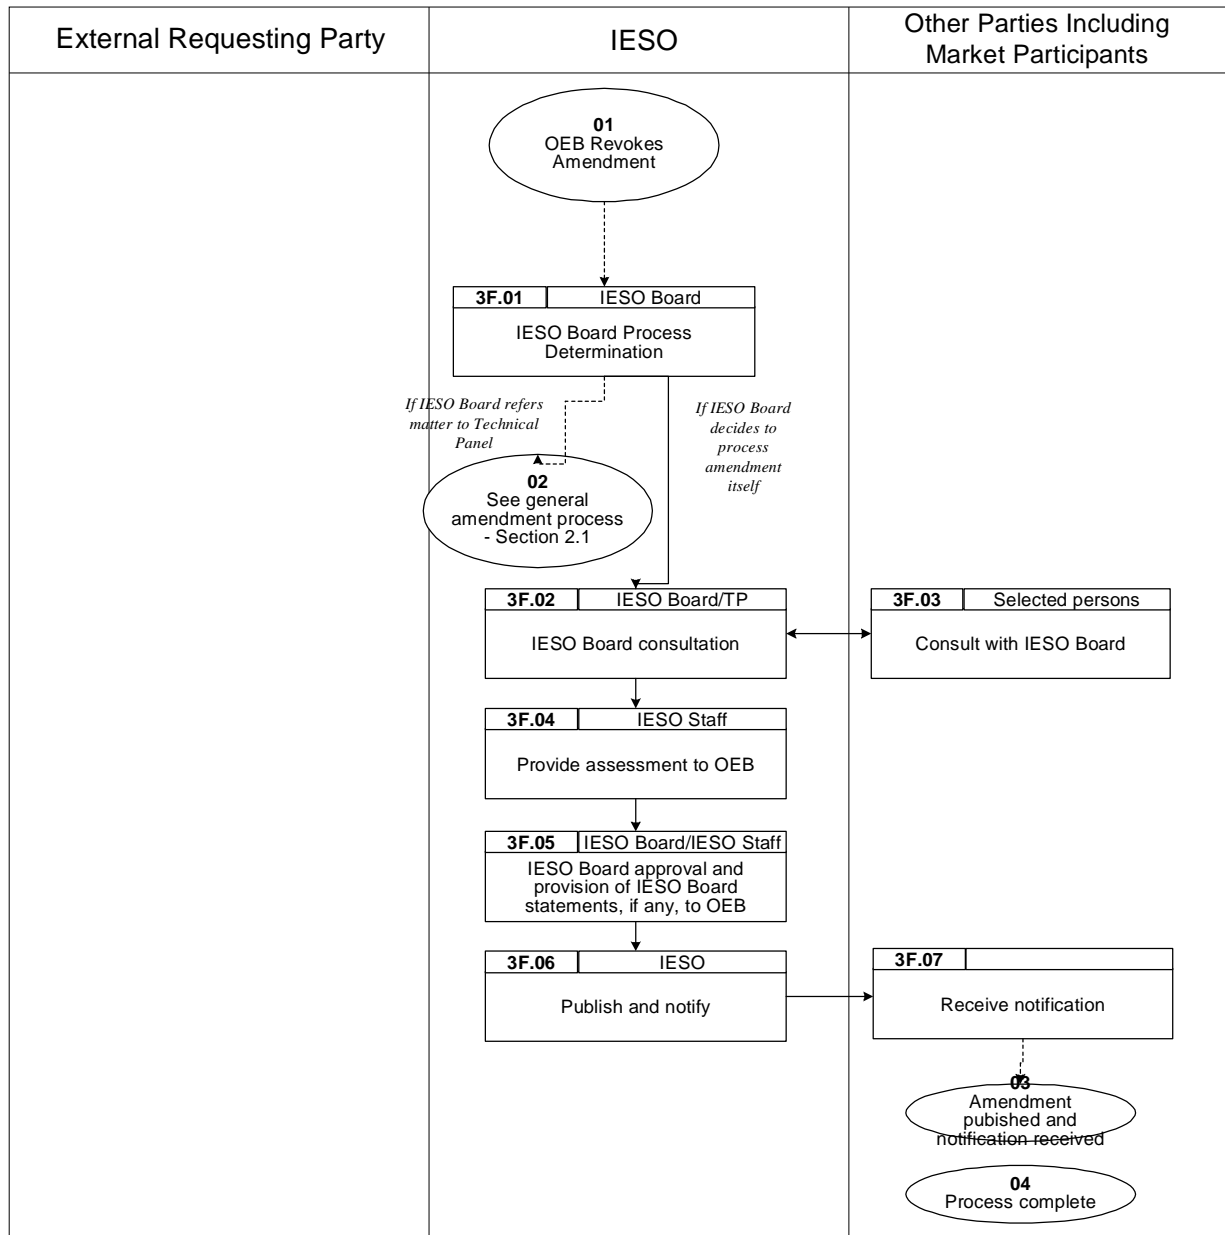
External Requesting Party

IESO

Other Parties Including Market Participants

01
OEB Revokes Amendment

3F.01 IESO Board
IESO Board Process Determination

If IESO Board refers matter to Technical Panel

If IESO Board decides to process amendment itself

02
See general amendment process - Section 2.1

3F.02 IESO Board/TP
IESO Board consultation

3F.03 Selected persons
Consult with IESO Board

3F.04 IESO Staff
Provide assessment to OEB

3F.05 IESO Board/IESO Staff
IESO Board approval and provision of IESO Board statements, if any, to OEB

3F.06 IESO
Publish and notify

3F.07
Receive notification

03
Amendment pubished and notification received

04
Process complete